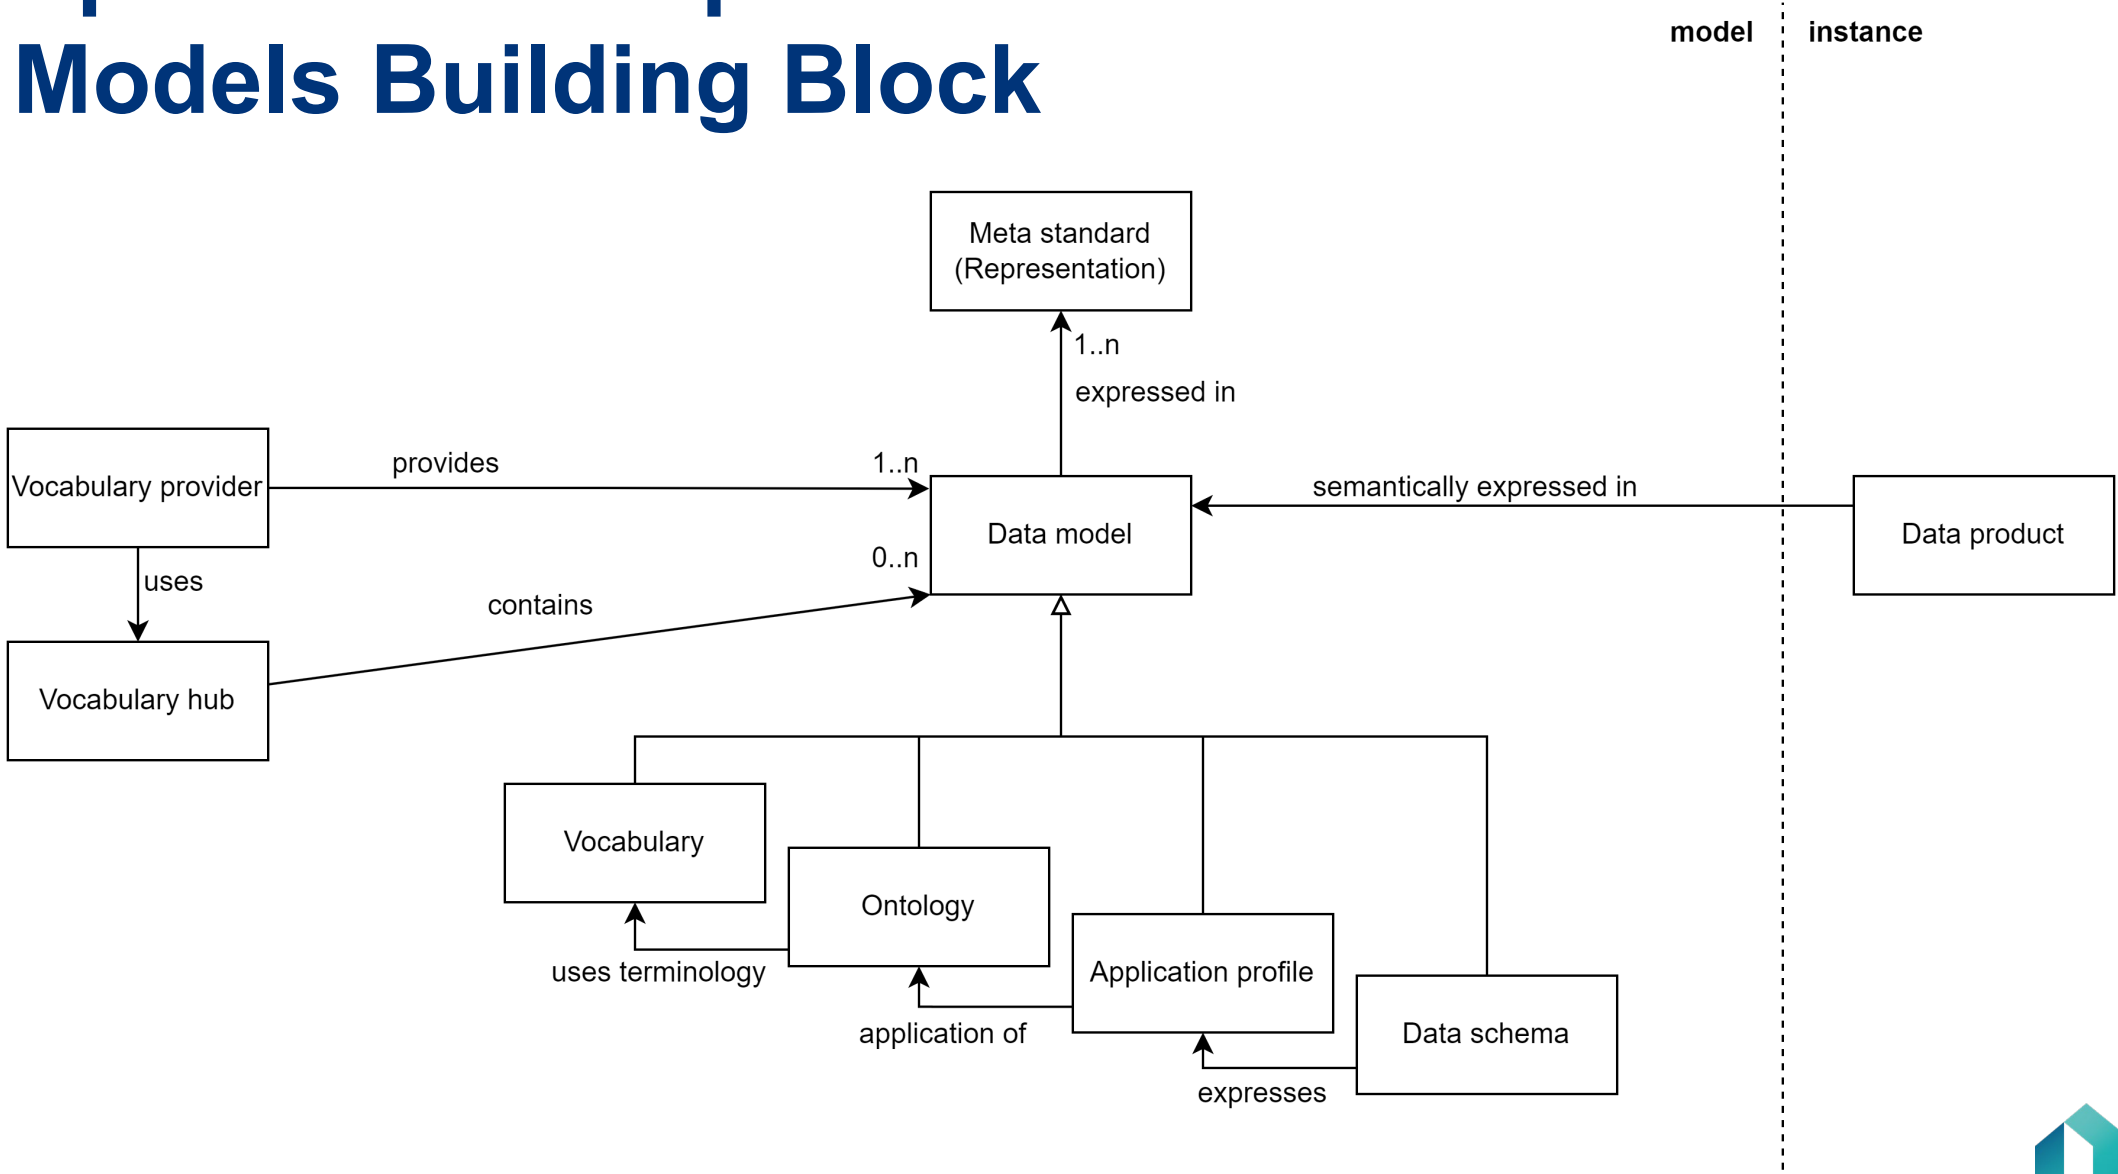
Models Building Block

model

instance

Meta standard (Representation)

1..n

expressed in

Vocabulary provider

provides

1..n

Data model

semantically expressed in

Data product

uses

0..n

contains

Vocabulary hub

Vocabulary

Ontology

Application profile

Data schema

uses terminology

application of

expresses